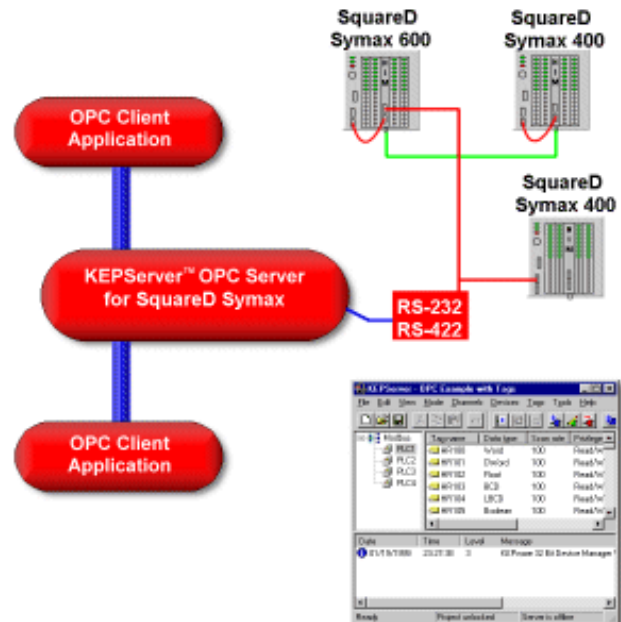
SquareD Symax 600

SquareD Symax 400

OPC Client Application

SquareD Symax 400

KEPServer™ OPC Server for SquareD Symax

RS-232
RS-422

OPC Client Application

KEPServer - OPC Example with Tags

File Edit View Mode Channels Devices Tags Tools Help

Modbus
PLC1
PLC2
PLC3
PLC4

| Tag name | Data type | Scan rate | Privilege |
|---|---|---|---|
| MW100 | Word | 100 | Read/W |
| MW101 | DWord | 100 | Read/W |
| MW102 | Float | 100 | Read/W |
| MW103 | BCD | 100 | Read/W |
| MW104 | LBCD | 100 | Read/W |
| MW105 | Boolean | 100 | Read/W |

| Date | Time | Level | Message |
|---|---|---|---|
| 01/19/1999 | 23:27:30 | 0 | KEPware 32 Bit Device Manager |

Ready | Project unlocked | Server is offline